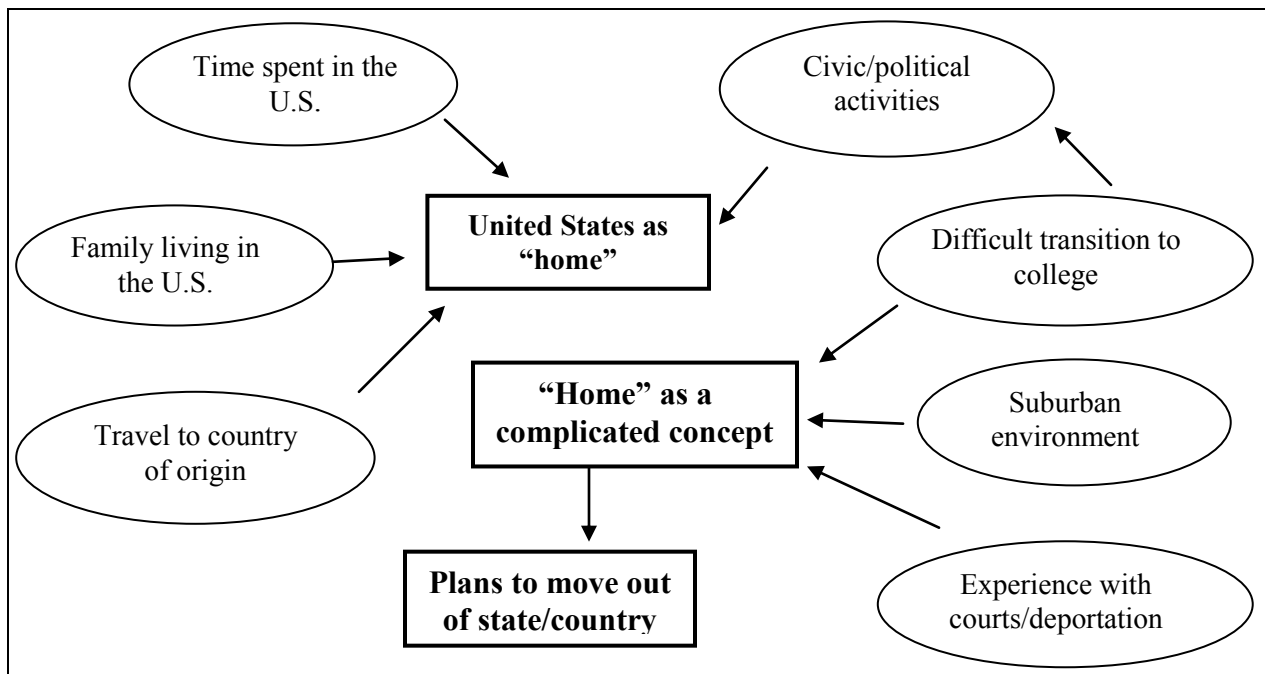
Time spent in the U.S.

Civic/political activities

Family living in the U.S.

United States as "home"

Difficult transition to college

"Home" as a complicated concept

Suburban environment

Travel to country of origin

Plans to move out of state/country

Experience with courts/deportation